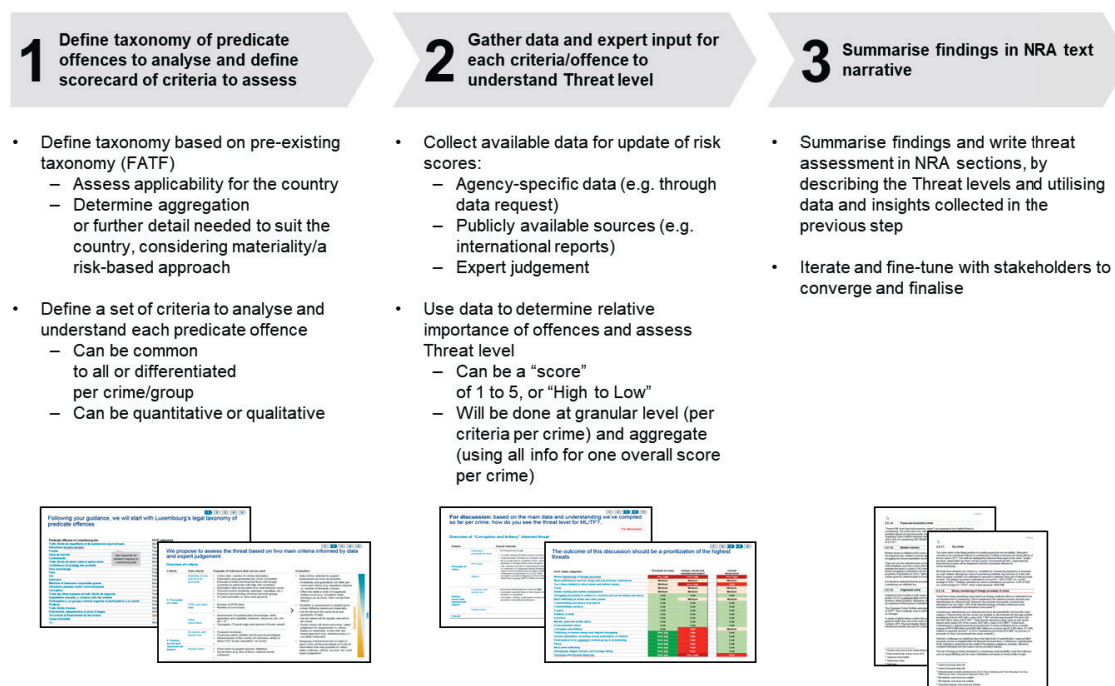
1 Define taxonomy of predicate offences to analyse and define scorecard of criteria to assess

2 Gather data and expert input for each criteria/offence to understand Threat level

3 Summarise findings in NRA text narrative

- Define taxonomy based on pre-existing taxonomy (FATF)
  – Assess applicability for the country
  – Determine aggregation or further detail needed to suit the country, considering materiality/a risk-based approach

- Define a set of criteria to analyse and understand each predicate offence
  – Can be common to all or differentiated per crime/group
  – Can be quantitative or qualitative

- Collect available data for update of risk scores:
  – Agency-specific data (e.g. through data request)
  – Publicly available sources (e.g. international reports)
  – Expert judgement

- Use data to determine relative importance of offences and assess Threat level
  – Can be a "score" of 1 to 5, or "High to Low"
  – Will be done at granular level (per criteria per crime) and aggregate (using all info for one overall score per crime)

- Summarise findings and write threat assessment in NRA sections, by describing the Threat levels and utilising data and insights collected in the previous step

- Iterate and fine-tune with stakeholders to converge and finalise

Following your guidance, we will start with Luxembourg's legal taxonomy of predicate offences

We propose to assess the threat based on two main criteria informed by data and expert judgement

For discussion: Based on the main data and understanding we've compiled so far per crime, how do you see the threat level for ML/TF?

The outcome of this discussion should be a prioritization of the highest threats

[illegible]